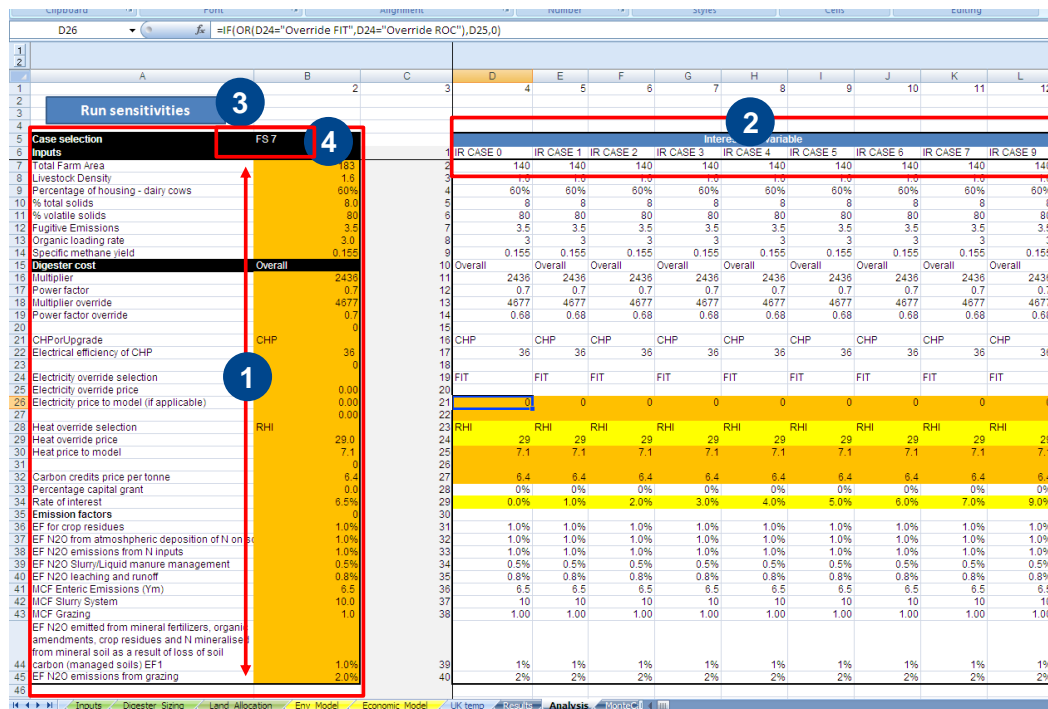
Clipboard Font Alignment Number Styles Cells Editing

D26 $f_x$ =IF(OR(D24="Override FIT",D24="Override ROC"),D25,0)

Run sensitivities

3 4 2 1

| | A | B | C | D | E | F | G | H | I | J | K | L |
|---|---|---|---|---|---|---|---|---|---|---|---|---|
| 1 | | 2 | 3 | 4 | 5 | 6 | 7 | 8 | 9 | 10 | 11 | 12 |
| 5 | Case selection | FS 7 | | Interest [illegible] variable | | | | | | | | |
| 6 | Inputs | | 1 | IR CASE 0 | IR CASE 1 | IR CASE 2 | IR CASE 3 | IR CASE 4 | IR CASE 5 | IR CASE 6 | IR CASE 7 | IR CASE 9 |
| 7 | Total Farm Area | 183 | 2 | 140 | 140 | 140 | 140 | 140 | 140 | 140 | 140 | 140 |
| 8 | Livestock Density | 1.6 | 3 | 1.0 | 1.0 | 1.0 | 1.0 | 1.0 | 1.0 | 1.0 | 1.0 | 1.0 |
| 9 | Percentage of housing - dairy cows | 60% | 4 | 60% | 60% | 60% | 60% | 60% | 60% | 60% | 60% | 60% |
| 10 | % total solids | 8.0 | 5 | 8 | 8 | 8 | 8 | 8 | 8 | 8 | 8 | 8 |
| 11 | % volatile solids | 80 | 6 | 80 | 80 | 80 | 80 | 80 | 80 | 80 | 80 | 80 |
| 12 | Fugitive Emissions | 3.5 | 7 | 3.5 | 3.5 | 3.5 | 3.5 | 3.5 | 3.5 | 3.5 | 3.5 | 3.5 |
| 13 | Organic loading rate | 3.0 | 8 | 3 | 3 | 3 | 3 | 3 | 3 | 3 | 3 | 3 |
| 14 | Specific methane yield | 0.155 | 9 | 0.155 | 0.155 | 0.155 | 0.155 | 0.155 | 0.155 | 0.155 | 0.155 | 0.155 |
| 15 | Digester cost | Overall | 10 | Overall | Overall | Overall | Overall | Overall | Overall | Overall | Overall | Overall |
| 16 | Multiplier | 2436 | 11 | 2436 | 2436 | 2436 | 2436 | 2436 | 2436 | 2436 | 2436 | 2436 |
| 17 | Power factor | 0.7 | 12 | 0.7 | 0.7 | 0.7 | 0.7 | 0.7 | 0.7 | 0.7 | 0.7 | 0.7 |
| 18 | Multiplier override | 4677 | 13 | 4677 | 4677 | 4677 | 4677 | 4677 | 4677 | 4677 | 4677 | 4677 |
| 19 | Power factor override | 0.7 | 14 | 0.68 | 0.68 | 0.68 | 0.68 | 0.68 | 0.68 | 0.68 | 0.68 | 0.68 |
| 20 | | 0 | 15 | | | | | | | | | |
| 21 | CHPorUpgrade | CHP | 16 | CHP | CHP | CHP | CHP | CHP | CHP | CHP | CHP | CHP |
| 22 | Electrical efficiency of CHP | 36 | 17 | 36 | 36 | 36 | 36 | 36 | 36 | 36 | 36 | 36 |
| 23 | | 0 | 18 | | | | | | | | | |
| 24 | Electricity override selection | | 19 | FIT | FIT | FIT | FIT | FIT | FIT | FIT | FIT | FIT |
| 25 | Electricity override price | 0.00 | 20 | | | | | | | | | |
| 26 | Electricity price to model (if applicable) | 0.00 | 21 | 0 | 0 | 0 | 0 | 0 | 0 | 0 | 0 | 0 |
| 27 | | 0.00 | 22 | | | | | | | | | |
| 28 | Heat override selection | RHI | 23 | RHI | RHI | RHI | RHI | RHI | RHI | RHI | RHI | RHI |
| 29 | Heat override price | 29.0 | 24 | 29 | 29 | 29 | 29 | 29 | 29 | 29 | 29 | 29 |
| 30 | Heat price to model | 7.1 | 25 | 7.1 | 7.1 | 7.1 | 7.1 | 7.1 | 7.1 | 7.1 | 7.1 | 7.1 |
| 31 | | 0 | 26 | | | | | | | | | |
| 32 | Carbon credits price per tonne | 6.4 | 27 | 6.4 | 6.4 | 6.4 | 6.4 | 6.4 | 6.4 | 6.4 | 6.4 | 6.4 |
| 33 | Percentage capital grant | 0.0 | 28 | 0% | 0% | 0% | 0% | 0% | 0% | 0% | 0% | 0% |
| 34 | Rate of interest | 6.5% | 29 | 0.0% | 1.0% | 2.0% | 3.0% | 4.0% | 5.0% | 6.0% | 7.0% | 9.0% |
| 35 | Emission factors | 0 | 30 | | | | | | | | | |
| 36 | EF for crop residues | 1.0% | 31 | 1.0% | 1.0% | 1.0% | 1.0% | 1.0% | 1.0% | 1.0% | 1.0% | 1.0% |
| 37 | EF N2O from atmospheric deposition of N on so | 1.0% | 32 | 1.0% | 1.0% | 1.0% | 1.0% | 1.0% | 1.0% | 1.0% | 1.0% | 1.0% |
| 38 | EF N2O emissions from N inputs | 1.0% | 33 | 1.0% | 1.0% | 1.0% | 1.0% | 1.0% | 1.0% | 1.0% | 1.0% | 1.0% |
| 39 | EF N2O Slurry/Liquid manure management | 0.5% | 34 | 0.5% | 0.5% | 0.5% | 0.5% | 0.5% | 0.5% | 0.5% | 0.5% | 0.5% |
| 40 | EF N2O leaching and runoff | 0.8% | 35 | 0.8% | 0.8% | 0.8% | 0.8% | 0.8% | 0.8% | 0.8% | 0.8% | 0.8% |
| 41 | MCF Enteric Emissions (Ym) | 6.5 | 36 | 6.5 | 6.5 | 6.5 | 6.5 | 6.5 | 6.5 | 6.5 | 6.5 | 6.5 |
| 42 | MCF Slurry System | 10.0 | 37 | 10 | 10 | 10 | 10 | 10 | 10 | 10 | 10 | 10 |
| 43 | MCF Grazing | 1.0 | 38 | 1.00 | 1.00 | 1.00 | 1.00 | 1.00 | 1.00 | 1.00 | 1.00 | 1.00 |
| 44 | EF N2O emitted from mineral fertilizers, organic amendments, crop residues and N mineralised from mineral soil as a result of loss of soil carbon (managed soils) EF1 | 1.0% | 39 | 1% | 1% | 1% | 1% | 1% | 1% | 1% | 1% | 1% |
| 45 | EF N2O emissions from grazing | 2.0% | 40 | 2% | 2% | 2% | 2% | 2% | 2% | 2% | 2% | 2% |
| 46 | | | | | | | | | | | | |

Inputs | Digester_Sizing | Land_Allocation | Env_Model | Economic_Model | UK temp | Results | Analysis | MonteC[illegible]